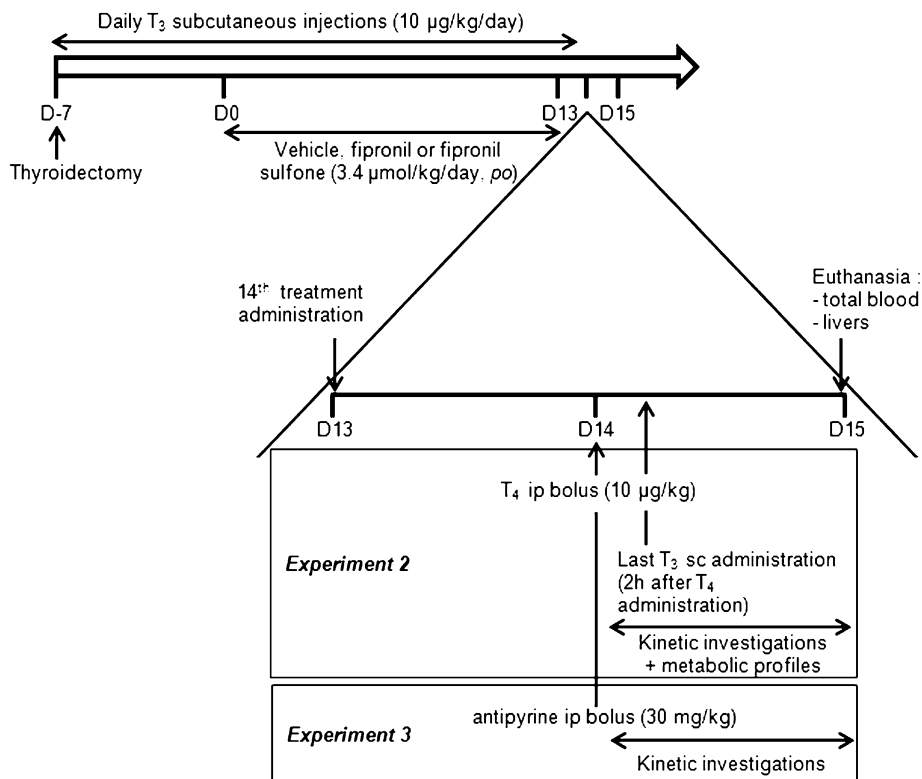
Daily $T_3$ subcutaneous injections (10 µg/kg/day)

D-7

Thyroidectomy

D0

D13

D15

Vehicle, fipronil or fipronil sulfone (3.4 µmol/kg/day, *po*)

$14^{th}$ treatment administration

Euthanasia :
- total blood
- livers

D13

D14

D15

$T_4$ ip bolus (10 µg/kg)

*Experiment 2*

Last $T_3$ sc administration (2h after $T_4$ administration)

Kinetic investigations + metabolic profiles

antipyrine ip bolus (30 mg/kg)

*Experiment 3*

Kinetic investigations